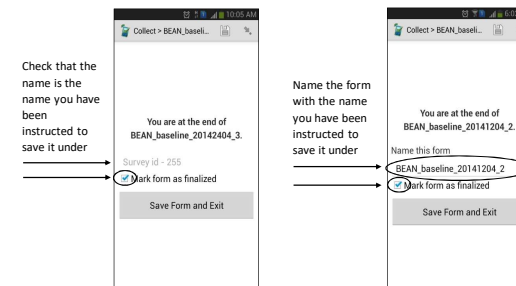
10:05 AM

Collect > BEAN_baseli...

Check that the name is the name you have been instructed to save it under

You are at the end of BEAN_baseline_20142404_3.

Survey id - 255

Mark form as finalized

Save Form and Exit

6:0

Collect > BEAN_baseli...

Name the form with the name you have been instructed to save it under

You are at the end of BEAN_baseline_20141204_2.

Name this form

BEAN_baseline_20141204_2

Mark form as finalized

Save Form and Exit